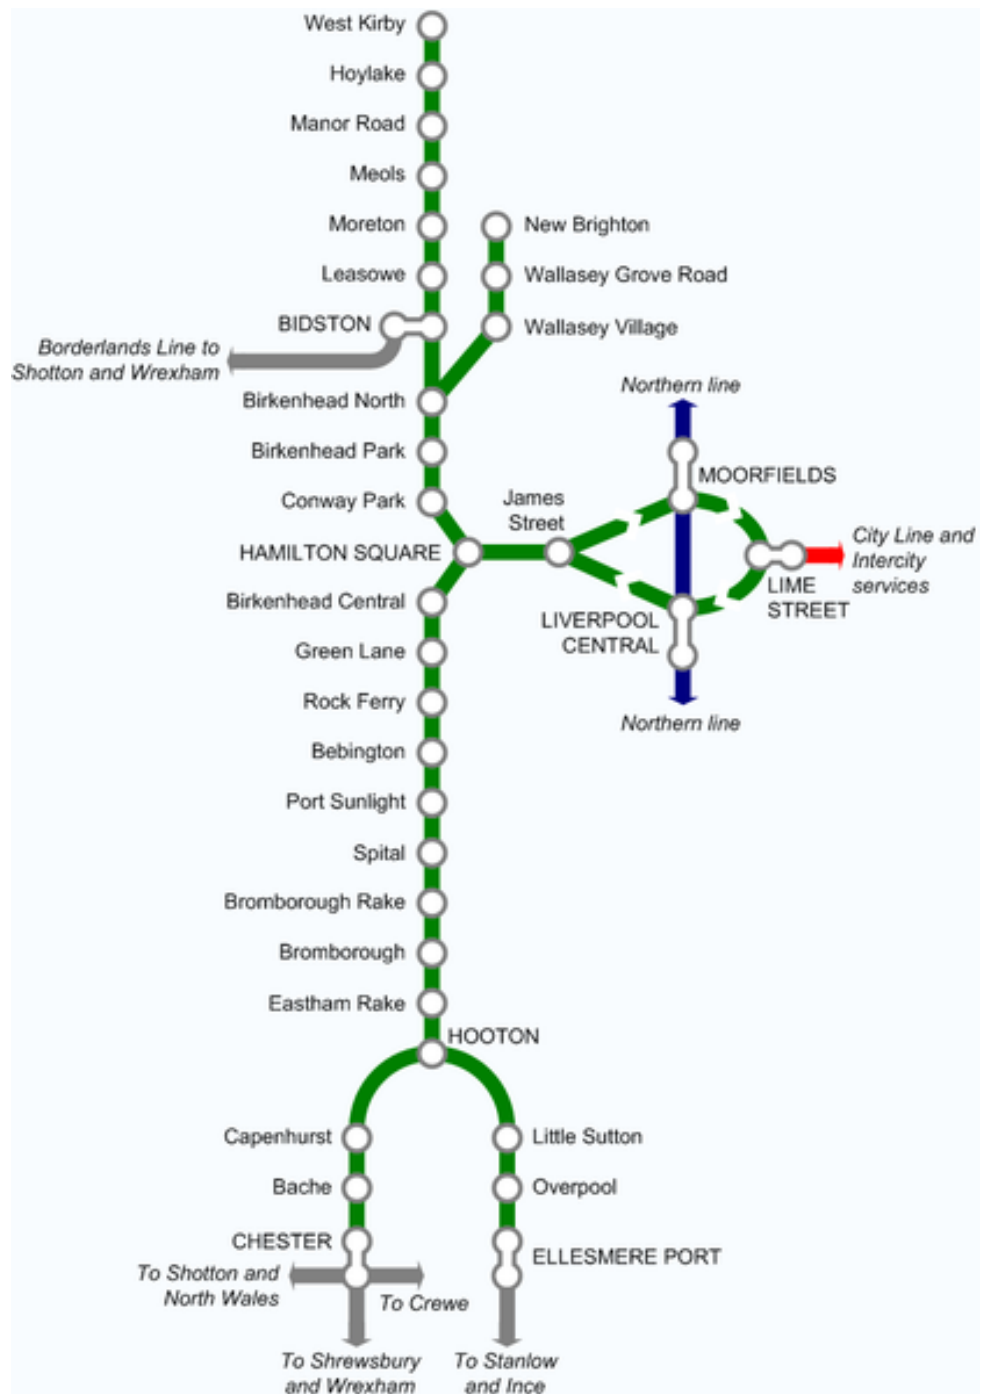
West Kirby
Hoylake
Manor Road
Meols
Moreton
Leasowe
BIDSTON
New Brighton
Wallasey Grove Road
Wallasey Village
Borderlands Line to Shotton and Wrexham
Birkenhead North
Birkenhead Park
Conway Park
HAMILTON SQUARE
James Street
Northern line
MOORFIELDS
LIME STREET
City Line and Intercity services
LIVERPOOL CENTRAL
Northern line
Birkenhead Central
Green Lane
Rock Ferry
Bebington
Port Sunlight
Spital
Bromborough Rake
Bromborough
Eastham Rake
HOOTON
Capenhurst
Bache
CHESTER
To Shotton and North Wales
To Crewe
To Shrewsbury and Wrexham
Little Sutton
Overpool
ELLESMERE PORT
To Stanlow and Ince